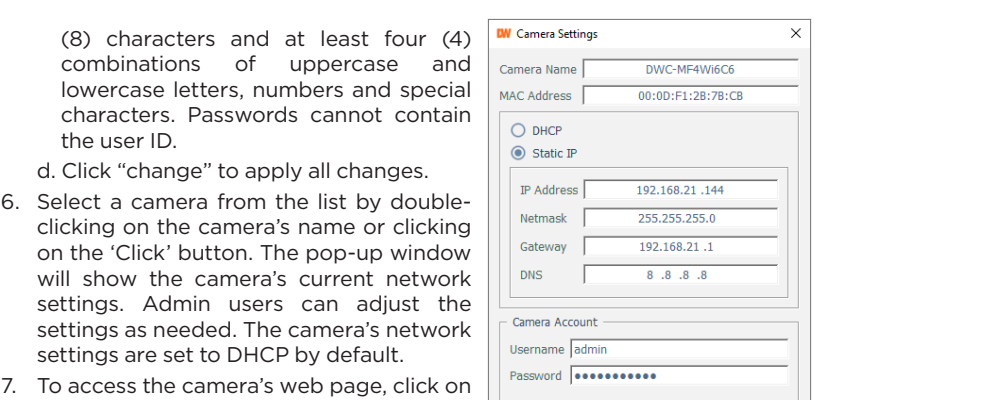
(8) characters and at least four (4) combinations of uppercase and lowercase letters, numbers and special characters. Passwords cannot contain the user ID.

d. Click “change” to apply all changes.

6. Select a camera from the list by double-clicking on the camera’s name or clicking on the ‘Click’ button. The pop-up window will show the camera’s current network settings. Admin users can adjust the settings as needed. The camera’s network settings are set to DHCP by default.

7. To access the camera’s web page, click on

DW Camera Settings
×

Camera Name DWC-MF4Wi6C6
MAC Address 00:0D:F1:2B:7B:CB

DHCP
Static IP

IP Address 192.168.21 .144
Netmask 255.255.255.0
Gateway 192.168.21 .1
DNS 8 .8 .8 .8

Camera Account
Username admin
Password ●●●●●●●●●●●